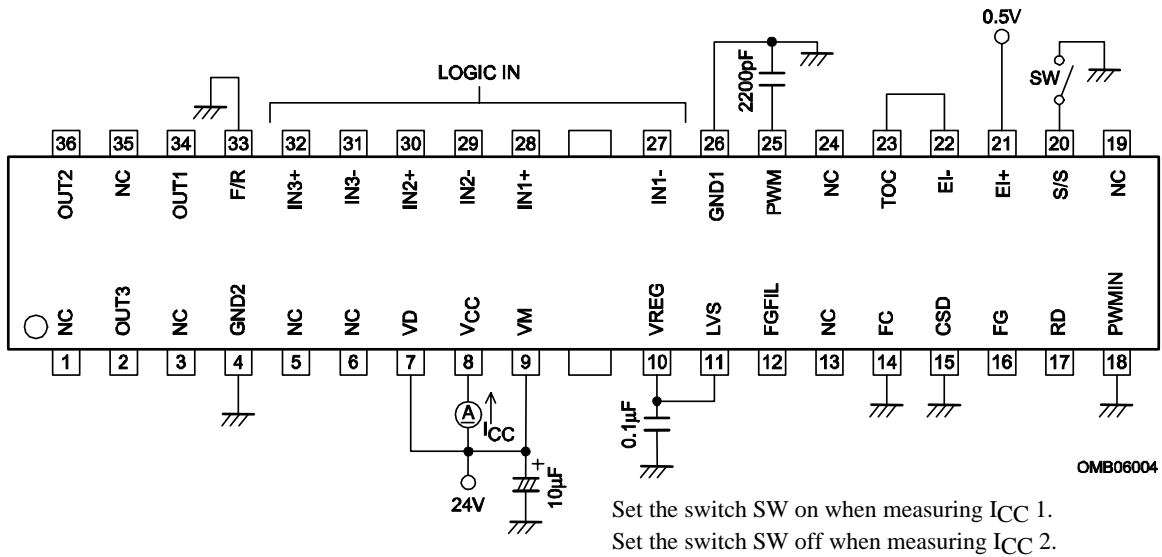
0.5V

LOGIC IN

2200pF

SW

| 36 | 35 | 34 | 33 | 32 | 31 | 30 | 29 | 28 | | 27 | 26 | 25 | 24 | 23 | 22 | 21 | 20 | 19 |
|---|---|---|---|---|---|---|---|---|---|---|---|---|---|---|---|---|---|---|
| OUT2 | NC | OUT1 | F/R | IN3+ | IN3- | IN2+ | IN2- | IN1+ | | IN1- | GND1 | PWM | NC | TOC | EI- | EI+ | S/S | NC |
| NC | OUT3 | NC | GND2 | NC | NC | VD | VCC | VM | | VREG | LVS | FGFIL | NC | FC | CSD | FG | RD | PWMIN |
| 1 | 2 | 3 | 4 | 5 | 6 | 7 | 8 | 9 | | 10 | 11 | 12 | 13 | 14 | 15 | 16 | 17 | 18 |

A

$I_{CC}$

0.1μF

+

10μF

24V

OMB06004

Set the switch SW on when measuring $I_{CC}$ 1.
Set the switch SW off when measuring $I_{CC}$ 2.